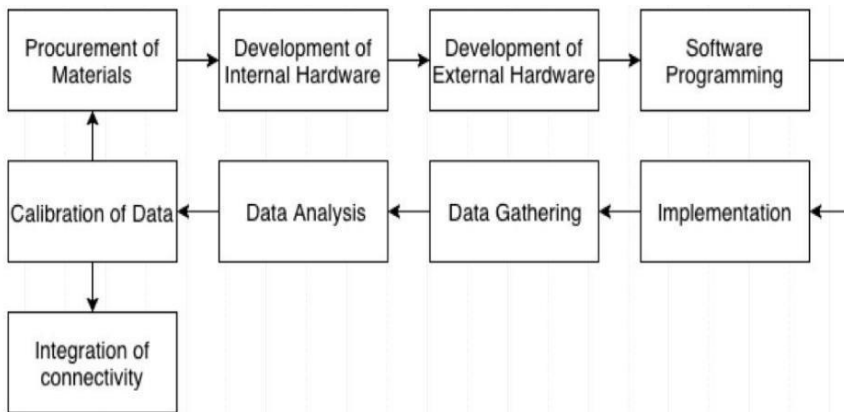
Procurement of Materials

Development of Internal Hardware

Development of External Hardware

Software Programming

Calibration of Data

Data Analysis

Data Gathering

Implementation

Integration of connectivity